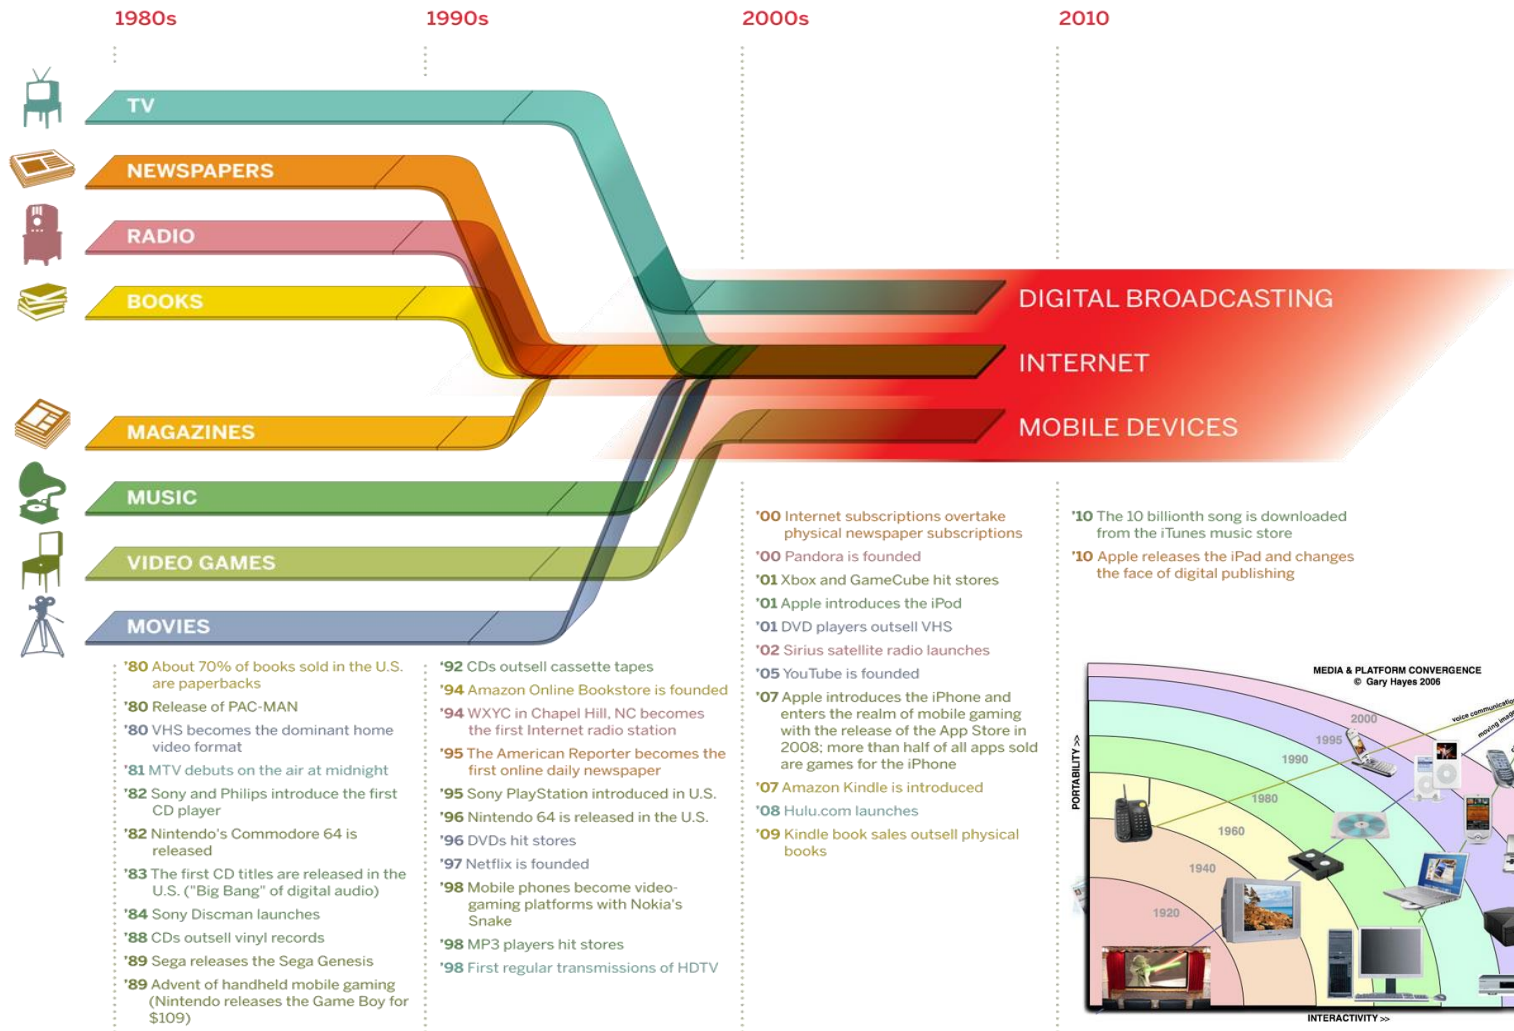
1980s

1990s

2000s

2010

TV

NEWSPAPERS

RADIO

BOOKS

MAGAZINES

MUSIC

VIDEO GAMES

MOVIES

DIGITAL BROADCASTING

INTERNET

MOBILE DEVICES

'80 About 70% of books sold in the U.S. are paperbacks

'80 Release of PAC-MAN

'80 VHS becomes the dominant home video format

'81 MTV debuts on the air at midnight

'82 Sony and Philips introduce the first CD player

'82 Nintendo's Commodore 64 is released

'83 The first CD titles are released in the U.S. ("Big Bang" of digital audio)

'84 Sony Discman launches

'88 CDs outsell vinyl records

'89 Sega releases the Sega Genesis

'89 Advent of handheld mobile gaming (Nintendo releases the Game Boy for $109)

'92 CDs outsell cassette tapes

'94 Amazon Online Bookstore is founded

'94 WXYC in Chapel Hill, NC becomes the first Internet radio station

'95 The American Reporter becomes the first online daily newspaper

'95 Sony PlayStation introduced in U.S.

'96 Nintendo 64 is released in the U.S.

'96 DVDs hit stores

'97 Netflix is founded

'98 Mobile phones become video-gaming platforms with Nokia's Snake

'98 MP3 players hit stores

'98 First regular transmissions of HDTV

'00 Internet subscriptions overtake physical newspaper subscriptions

'00 Pandora is founded

'01 Xbox and GameCube hit stores

'01 Apple introduces the iPod

'01 DVD players outsell VHS

'02 Sirius satellite radio launches

'05 YouTube is founded

'07 Apple introduces the iPhone and enters the realm of mobile gaming with the release of the App Store in 2008; more than half of all apps sold are games for the iPhone

'07 Amazon Kindle is introduced

'08 Hulu.com launches

'09 Kindle book sales outsell physical books

'10 The 10 billionth song is downloaded from the iTunes music store

'10 Apple releases the iPad and changes the face of digital publishing

MEDIA & PLATFORM CONVERGENCE
© Gary Hayes 2006

PORTABILITY >>

INTERACTIVITY >>

2000
1995
1990
1980
1960
1940
1920

voice communicatio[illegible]
moving ima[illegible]